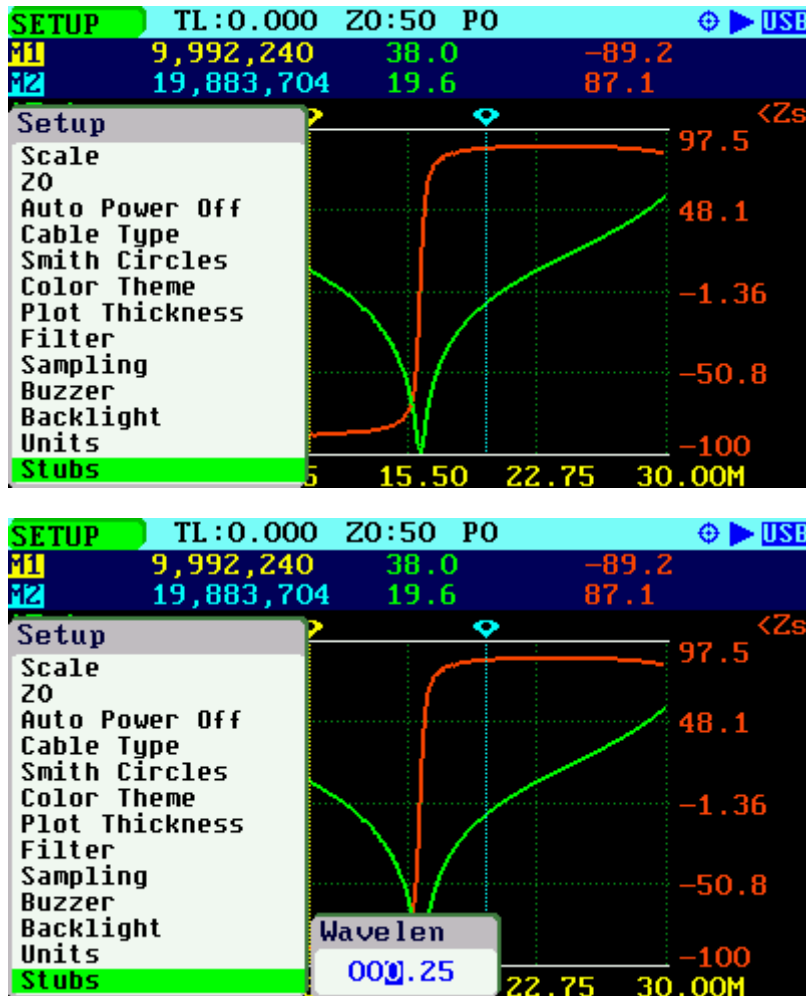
SETUP TL:0.000 Z0:50 P0 USB
M1 9,992,240 38.0 -89.2
M2 19,883,704 19.6 87.1
<Zs
Setup
Scale
Z0
Auto Power Off
Cable Type
Smith Circles
Color Theme
Plot Thickness
Filter
Sampling
Buzzer
Backlight
Units
Stubs
97.5
48.1
-1.36
-50.8
-100
5 15.50 22.75 30.00M

SETUP TL:0.000 Z0:50 P0 USB
M1 9,992,240 38.0 -89.2
M2 19,883,704 19.6 87.1
<Zs
Setup
Scale
Z0
Auto Power Off
Cable Type
Smith Circles
Color Theme
Plot Thickness
Filter
Sampling
Buzzer
Backlight
Units
Stubs
97.5
48.1
-1.36
-50.8
-100
Wavelen
000.25
22.75 30.00M